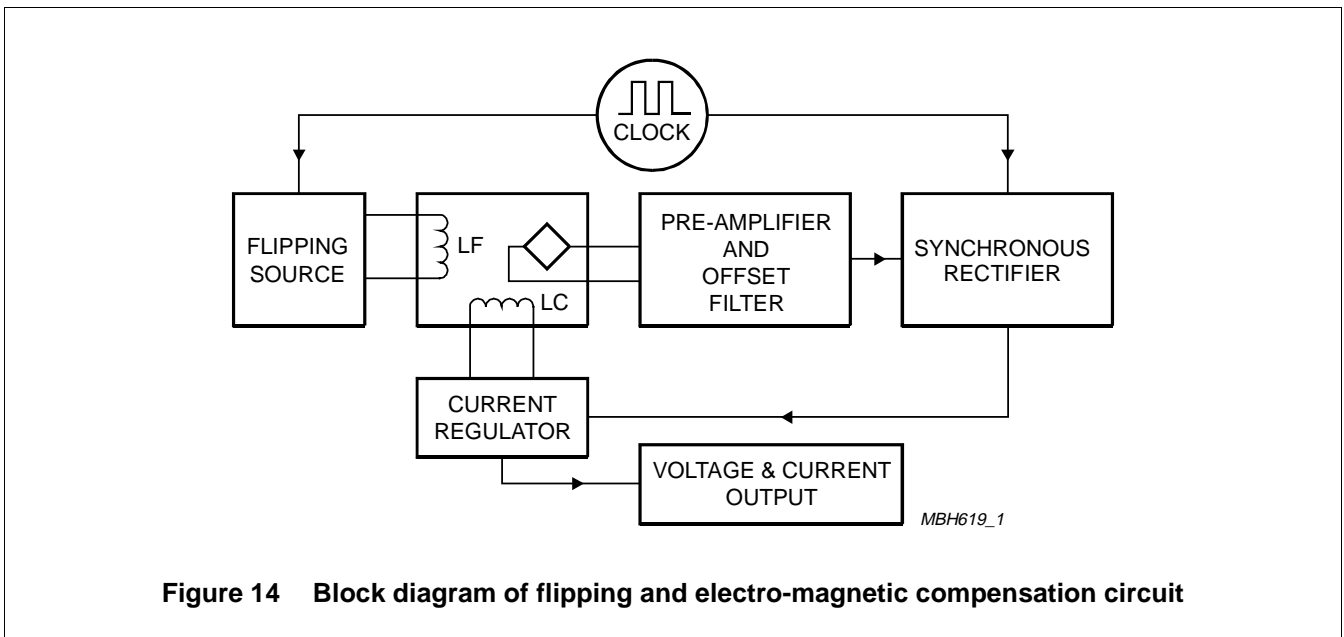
CLOCK

FLIPPING SOURCE

LF

LC

PRE-AMPLIFIER AND OFFSET FILTER

SYNCHRONOUS RECTIFIER

CURRENT REGULATOR

VOLTAGE & CURRENT OUTPUT

MBH619_1

Figure 14 Block diagram of flipping and electro-magnetic compensation circuit